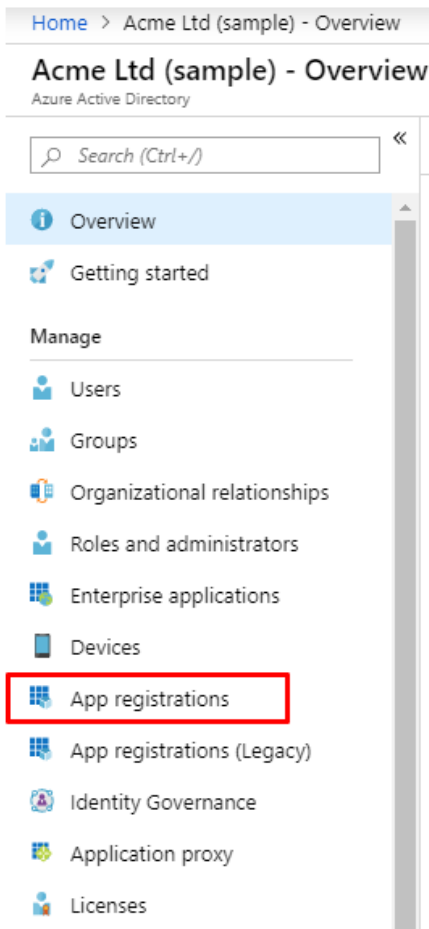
Home > Acme Ltd (sample) - Overview

Acme Ltd (sample) - Overview
Azure Active Directory

Search (Ctrl+/)

«

Overview

Getting started

Manage

Users

Groups

Organizational relationships

Roles and administrators

Enterprise applications

Devices

App registrations

App registrations (Legacy)

Identity Governance

Application proxy

Licenses